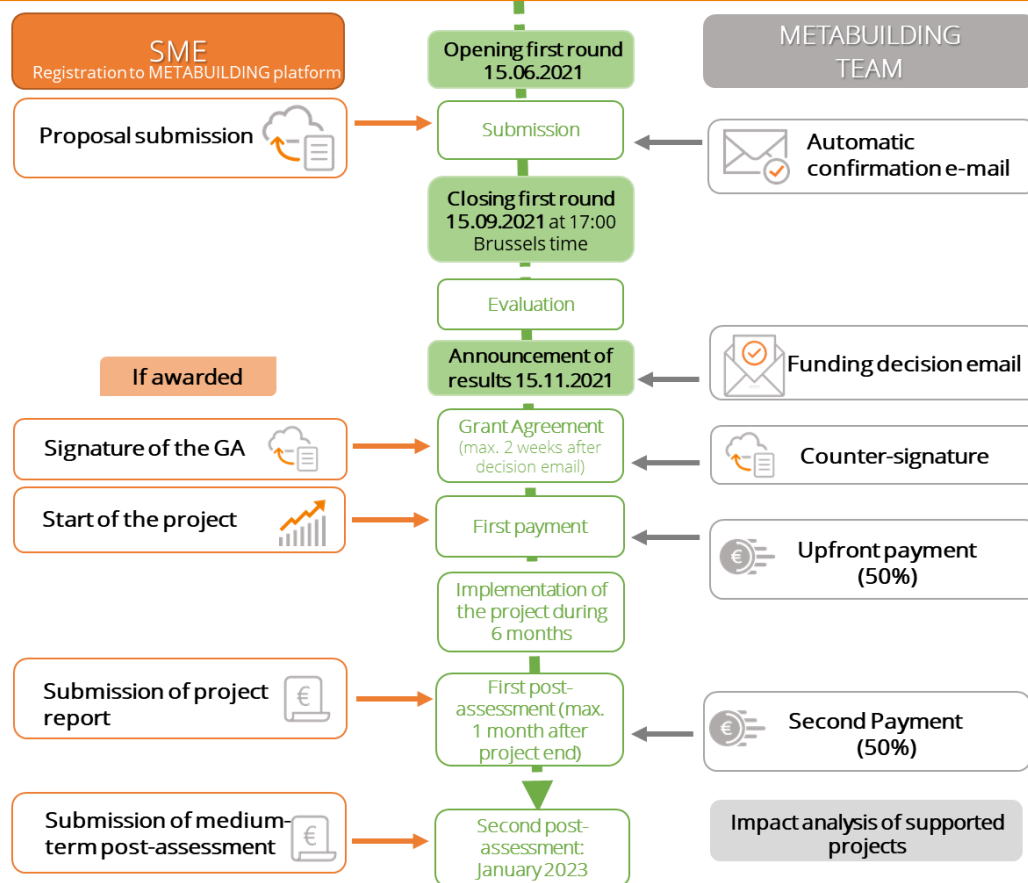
SME
Registration to METABUILDING platform

Opening first round 15.06.2021

METABUILDING TEAM

Proposal submission

Submission

Automatic confirmation e-mail

Closing first round 15.09.2021 at 17:00 Brussels time

Evaluation

If awarded

Announcement of results 15.11.2021

Funding decision email

Signature of the GA

Grant Agreement (max. 2 weeks after decision email)

Counter-signature

Start of the project

First payment

Upfront payment (50%)

Implementation of the project during 6 months

Submission of project report

First post-assessment (max. 1 month after project end)

Second Payment (50%)

Submission of medium-term post-assessment

Second post-assessment: January 2023

Impact analysis of supported projects